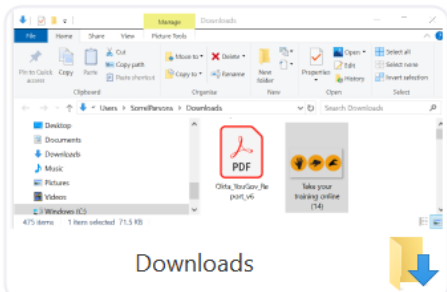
Manage Downloads

File Home Share View Picture Tools

Pin to Quick access Copy Paste Cut Copy path Paste shortcut Clipboard

Move to Copy to Delete Rename Organize

New folder New

Properties Open Edit History Open

Select all Select none Invert selection Select

Users > SomePerson > Downloads

Search Downloads

Desktop
Documents
Downloads
Music
Pictures
Videos
Windows (C:)

PDF
Ofita_YouGov_Report_v6

Take your training online (14)

475 items 1 item selected 71.5 KB

Downloads